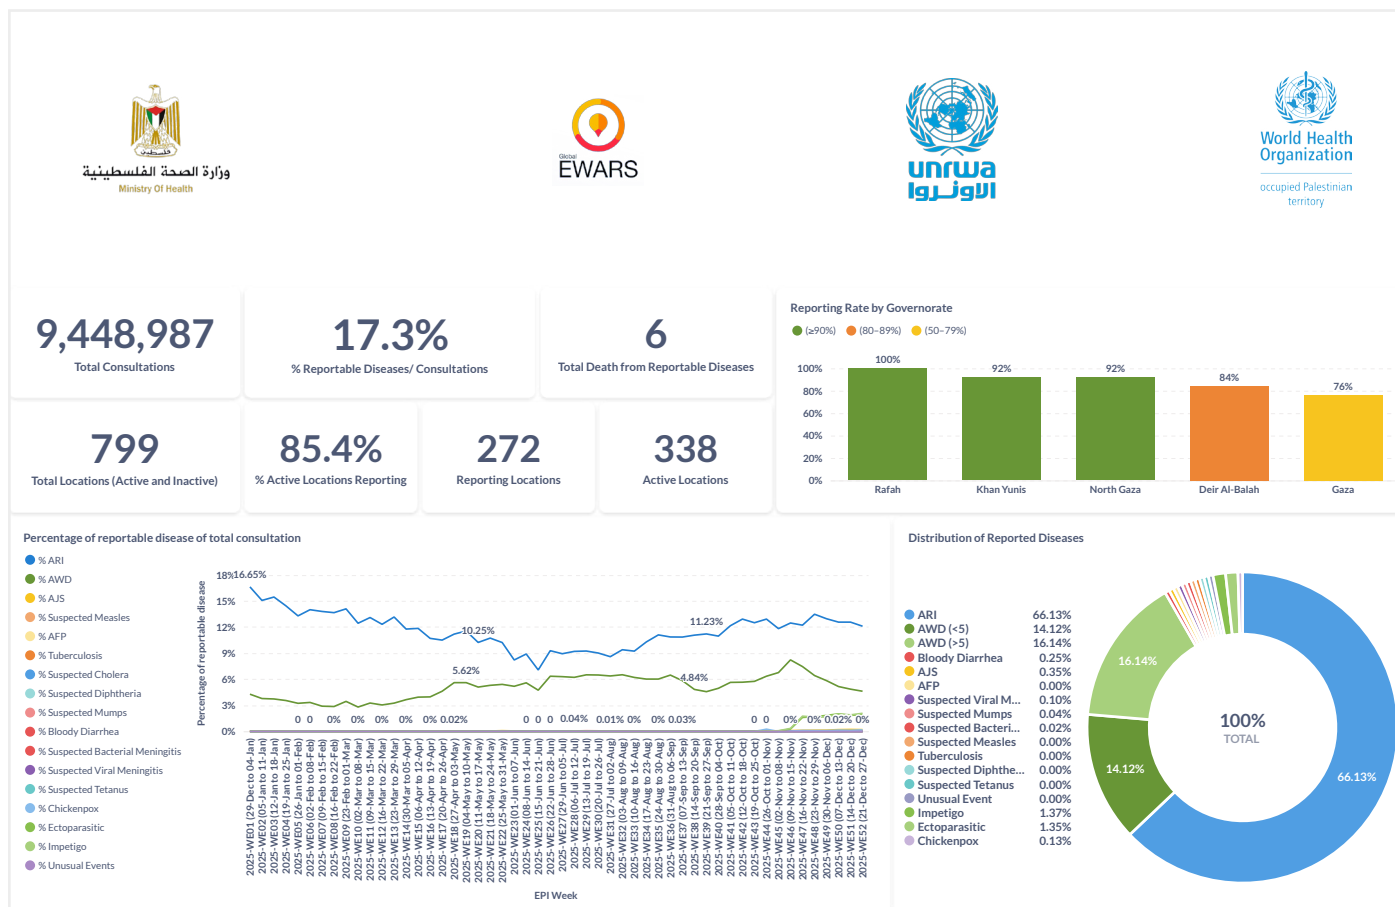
وزارة الصحة الفلسطينية
Ministry Of Health

Global EWARS

unrwa
الاونروا

World Health Organization
occupied Palestinian territory

9,448,987
Total Consultations

17.3%
% Reportable Diseases/ Consultations

6
Total Death from Reportable Diseases

799
Total Locations (Active and Inactive)

85.4%
% Active Locations Reporting

272
Reporting Locations

338
Active Locations

Reporting Rate by Governorate
(≥90%) (80–89%) (50–79%)

| | Rafah | Khan Yunis | North Gaza | Deir Al-Balah | Gaza |
|---|---|---|---|---|---|
| | 100% | 92% | 92% | 84% | 76% |

100% 80% 60% 40% 20% 0%

Percentage of reportable disease of total consultation

% ARI
% AWD
% AJS
% Suspected Measles
% AFP
% Tuberculosis
% Suspected Cholera
% Suspected Diphtheria
% Suspected Mumps
% Bloody Diarrhea
% Suspected Bacterial Meningitis
% Suspected Viral Meningitis
% Suspected Tetanus
% Chickenpox
% Ectoparasitic
% Impetigo
% Unusual Events

Percentage of reportable disease
18% 15% 12% 9% 6% 3% 0%
16.65% 10.25% 11.23% 5.62% 4.84%
0 0 0% 0% 0% 0% 0% 0.02% 0 0 0 0.04% 0.01% 0% 0% 0.03% 0 0 0% 0% 0.02% 0%

2025-WE01 (29-Dec to 04-Jan) 2025-WE02 (05-Jan to 11-Jan) 2025-WE03 (12-Jan to 18-Jan) 2025-WE04 (19-Jan to 25-Jan) 2025-WE05 (26-Jan to 01-Feb) 2025-WE06 (02-Feb to 08-Feb) 2025-WE07 (09-Feb to 15-Feb) 2025-WE08 (16-Feb to 22-Feb) 2025-WE09 (23-Feb to 01-Mar) 2025-WE10 (02-Mar to 08-Mar) 2025-WE11 (09-Mar to 15-Mar) 2025-WE12 (16-Mar to 22-Mar) 2025-WE13 (23-Mar to 29-Mar) 2025-WE14 (30-Mar to 05-Apr) 2025-WE15 (06-Apr to 12-Apr) 2025-WE16 (13-Apr to 19-Apr) 2025-WE17 (20-Apr to 26-Apr) 2025-WE18 (27-Apr to 03-May) 2025-WE19 (04-May to 10-May) 2025-WE20 (11-May to 17-May) 2025-WE21 (18-May to 24-May) 2025-WE22 (25-May to 31-May) 2025-WE23 (01-Jun to 07-Jun) 2025-WE24 (08-Jun to 14-Jun) 2025-WE25 (15-Jun to 21-Jun) 2025-WE26 (22-Jun to 28-Jun) 2025-WE27 (29-Jun to 05-Jul) 2025-WE28 (06-Jul to 12-Jul) 2025-WE29 (13-Jul to 19-Jul) 2025-WE30 (20-Jul to 26-Jul) 2025-WE31 (27-Jul to 02-Aug) 2025-WE32 (03-Aug to 09-Aug) 2025-WE33 (10-Aug to 16-Aug) 2025-WE34 (17-Aug to 23-Aug) 2025-WE35 (24-Aug to 30-Aug) 2025-WE36 (31-Aug to 06-Sep) 2025-WE37 (07-Sep to 13-Sep) 2025-WE38 (14-Sep to 20-Sep) 2025-WE39 (21-Sep to 27-Sep) 2025-WE40 (28-Sep to 04-Oct) 2025-WE41 (05-Oct to 11-Oct) 2025-WE42 (12-Oct to 18-Oct) 2025-WE43 (19-Oct to 25-Oct) 2025-WE44 (26-Oct to 01-Nov) 2025-WE45 (02-Nov to 08-Nov) 2025-WE46 (09-Nov to 15-Nov) 2025-WE47 (16-Nov to 22-Nov) 2025-WE48 (23-Nov to 29-Nov) 2025-WE49 (30-Nov to 06-Dec) 2025-WE50 (07-Dec to 13-Dec) 2025-WE51 (14-Dec to 20-Dec) 2025-WE52 (21-Dec to 27-Dec)
EPI Week

Distribution of Reported Diseases

| | |
|---|---|
| ARI | 66.13% |
| AWD (<5) | 14.12% |
| AWD (>5) | 16.14% |
| Bloody Diarrhea | 0.25% |
| AJS | 0.35% |
| AFP | 0.00% |
| Suspected Viral M... | 0.10% |
| Suspected Mumps | 0.04% |
| Suspected Bacteri... | 0.02% |
| Suspected Measles | 0.00% |
| Tuberculosis | 0.00% |
| Suspected Diphthe... | 0.00% |
| Suspected Tetanus | 0.00% |
| Unusual Event | 0.00% |
| Impetigo | 1.37% |
| Ectoparasitic | 1.35% |
| Chickenpox | 0.13% |

16.14% 14.12% 66.13%
100%
TOTAL